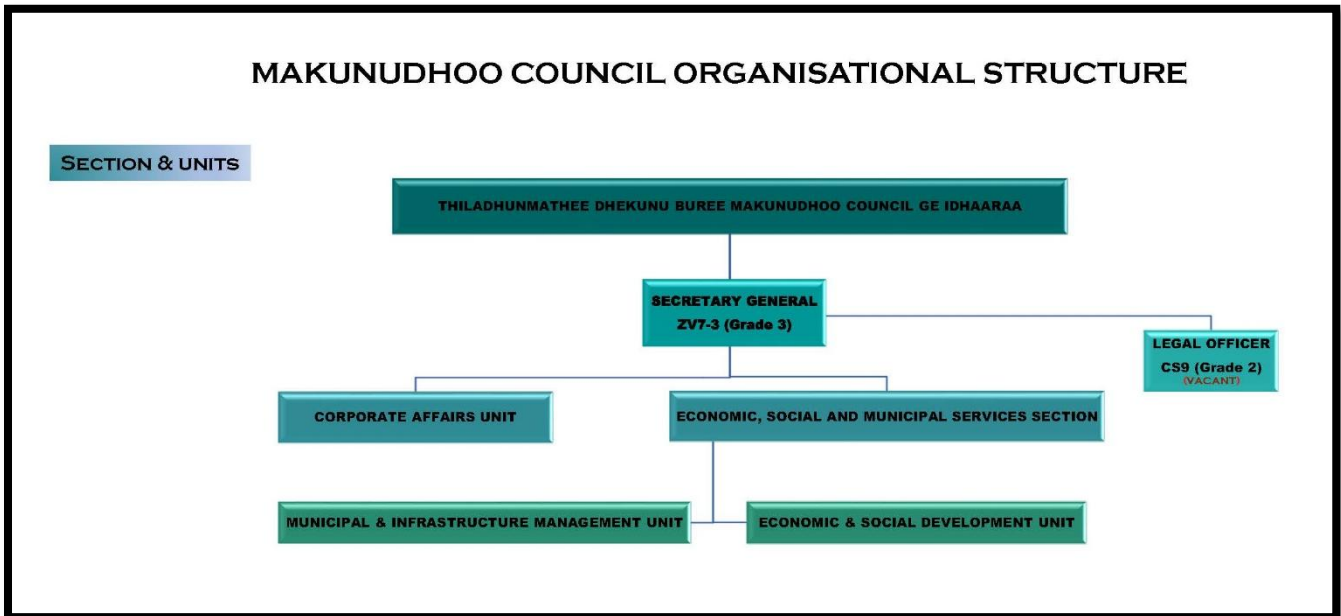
MAKUNUDHOO COUNCIL ORGANISATIONAL STRUCTURE

SECTION & UNITS

THILADHUNMATHEE DHEKUNU BUREE MAKUNUDHOO COUNCIL GE IDHAARAA

SECRETARY GENERAL
ZV7-3 (Grade 3)

LEGAL OFFICER
CS9 (Grade 2)
(VACANT)

CORPORATE AFFAIRS UNIT

ECONOMIC, SOCIAL AND MUNICIPAL SERVICES SECTION

MUNICIPAL & INFRASTRUCTURE MANAGEMENT UNIT

ECONOMIC & SOCIAL DEVELOPMENT UNIT